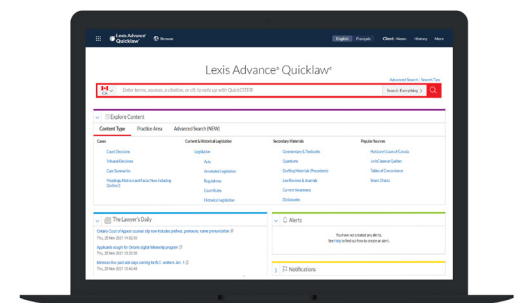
Lexis Advance® Quicklaw® Browse English Français Client: None History More

Lexis Advance® Quicklaw®

Advanced Search · Search Tips

CA Enter terms, sources, a citation, or :cit to note up with QuickCITE® Search: Everything

Explore Content

Content Type Practice Area Advanced Search (NEW)

Cases
Case Decisions
Tribunal Decisions
Case Summaries
Headings Abstract and Factor/Non-Indexing (Juristat)

Current & Historical Legislation
Legislation
Acts
Annotated Legislation
Regulations
Case Notes
Historical Legislation

Secondary Materials
Commentary & Textbooks
Quantums
Drafting Materials (Precedents)
Law Reviews & Journals
Current Awareness
Dictionaries

Popular Sources
Halsbury's Laws of Canada
Lexis Citator/ Caselaw
Tables of Concordance
News Sheets

The Lawyer's Daily

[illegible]
Thu, 23 Nov 2017 11:02:00

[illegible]
Thu, 23 Nov 2017 10:33:00

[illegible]
Thu, 23 Nov 2017 10:40:00

Alerts

You have not created any alerts.
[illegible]

Notifications